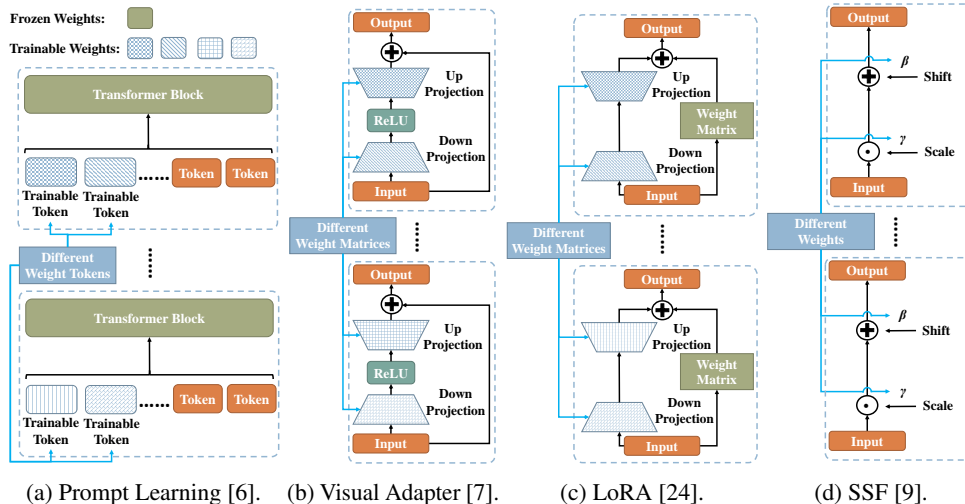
Frozen Weights:

Trainable Weights:

Transformer Block

Trainable Token

Trainable Token

...... Token Token

Different Weight Tokens

Transformer Block

Trainable Token

Trainable Token

...... Token Token

(a) Prompt Learning [6].

Output

Up Projection

ReLU

Down Projection

Input

Different Weight Matrices

Output

Up Projection

ReLU

Down Projection

Input

(b) Visual Adapter [7].

Output

Up Projection

Weight Matrix

Down Projection

Input

Different Weight Matrices

Output

Up Projection

Weight Matrix

Down Projection

Input

(c) LoRA [24].

Output

$\beta$

Shift

$\gamma$

Scale

Input

Different Weights

Output

$\beta$

Shift

$\gamma$

Scale

Input

(d) SSF [9].